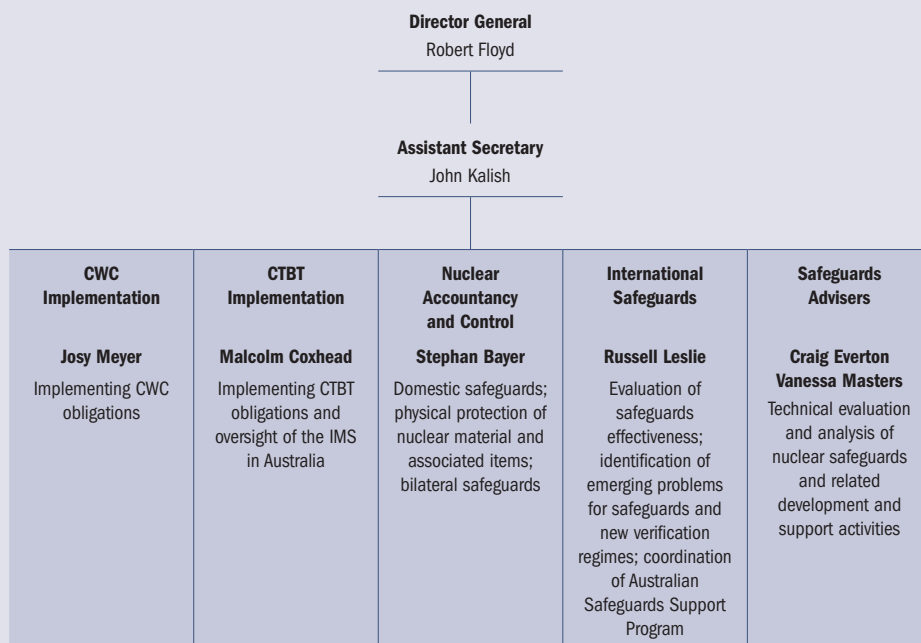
**Director General**
Robert Floyd

**Assistant Secretary**
John Kalish

**CWC Implementation**

**Josy Meyer**
Implementing CWC obligations

**CTBT Implementation**

**Malcolm Coxhead**
Implementing CTBT obligations and oversight of the IMS in Australia

**Nuclear Accountancy and Control**

**Stephan Bayer**
Domestic safeguards; physical protection of nuclear material and associated items; bilateral safeguards

**International Safeguards**

**Russell Leslie**
Evaluation of safeguards effectiveness; identification of emerging problems for safeguards and new verification regimes; coordination of Australian Safeguards Support Program

**Safeguards Advisers**

**Craig Everton**
**Vanessa Masters**
Technical evaluation and analysis of nuclear safeguards and related development and support activities